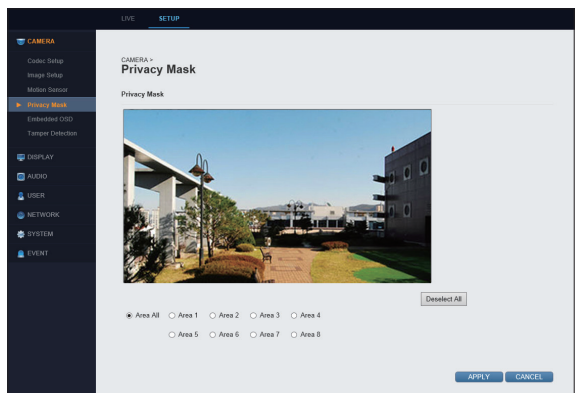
LIVE SETUP

CAMERA
Codec Setup
Image Setup
Motion Sensor
Privacy Mask
Embedded OSD
Tamper Detection
DISPLAY
AUDIO
USER
NETWORK
SYSTEM
EVENT

CAMERA >
Privacy Mask

Privacy Mask

Deselect All

Area All Area 1 Area 2 Area 3 Area 4
Area 5 Area 6 Area 7 Area 8

APPLY CANCEL